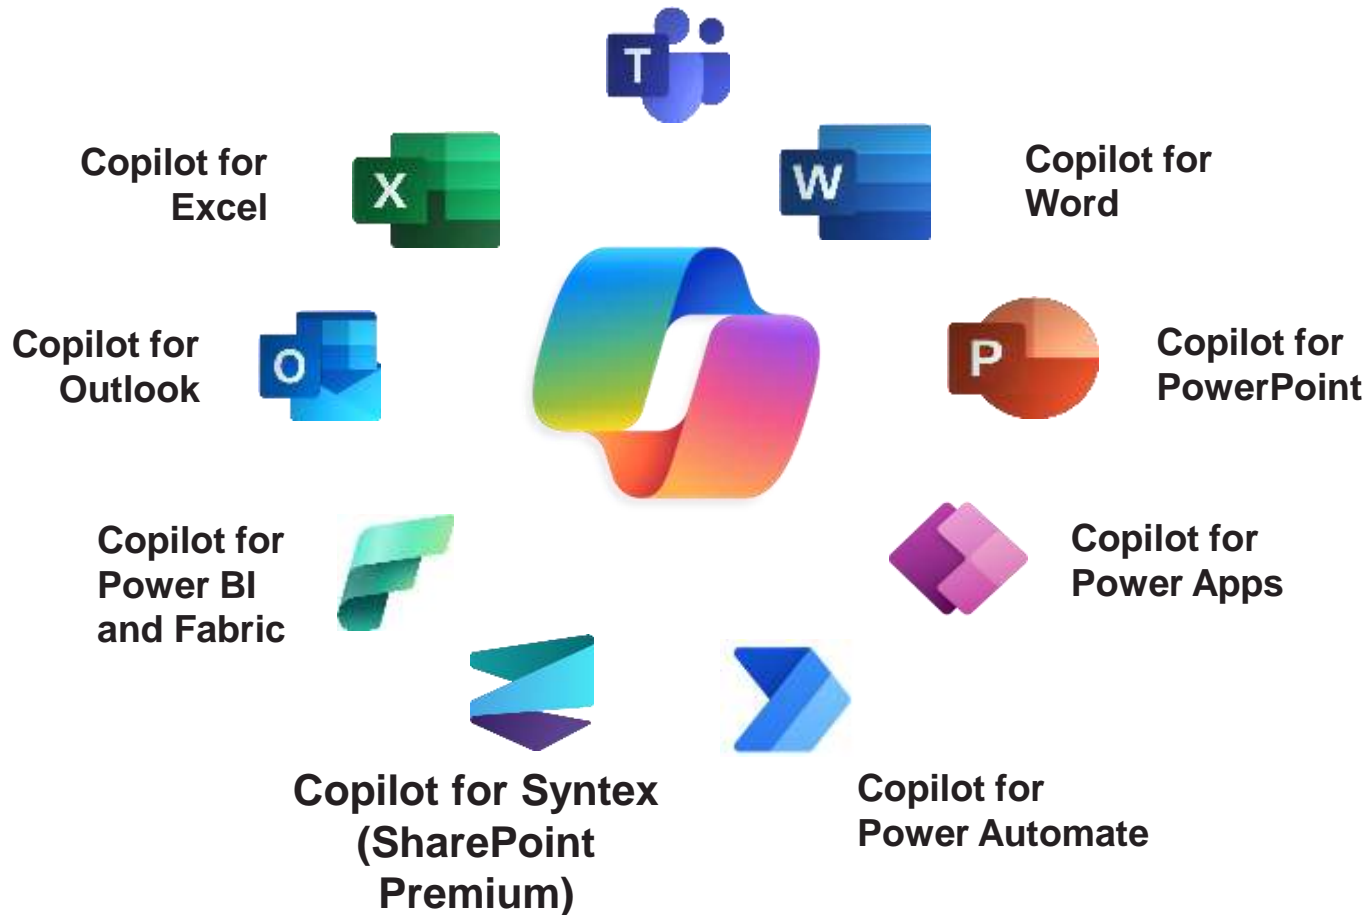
T

Copilot for Excel

X

W

Copilot for Word

Copilot for Outlook

O

P

Copilot for PowerPoint

Copilot for Power BI and Fabric

Copilot for Power Apps

Copilot for Syntex (SharePoint Premium)

Copilot for Power Automate